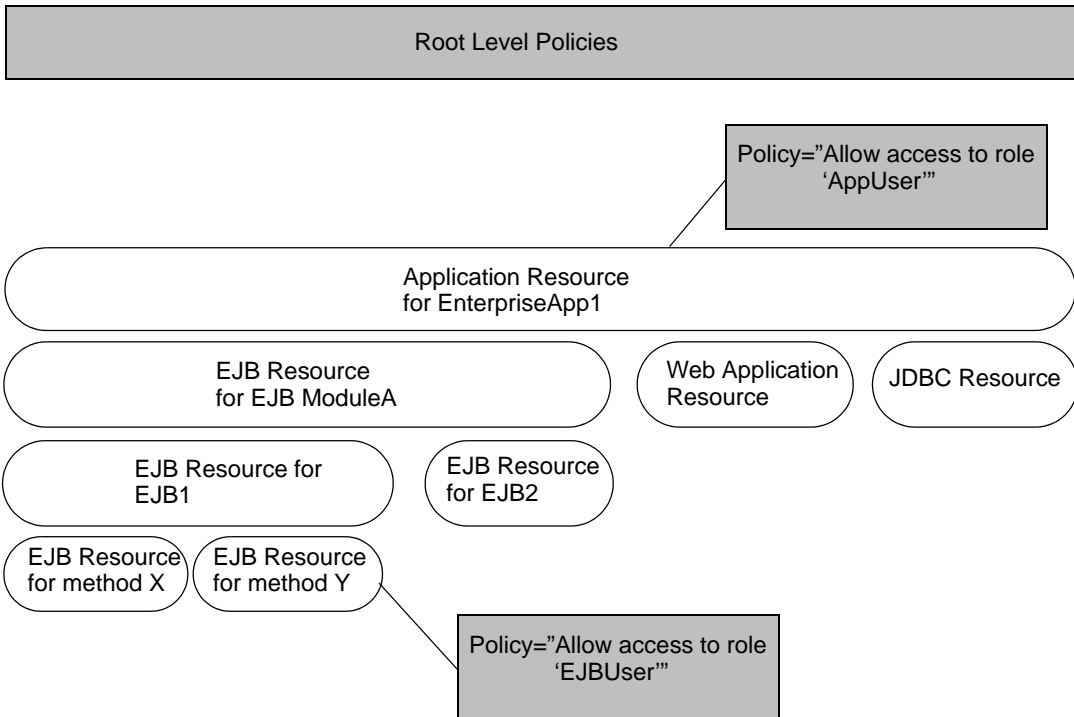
Root Level Policies

Policy=”Allow access to role ‘AppUser’”

Application Resource for EnterpriseApp1

EJB Resource for EJB ModuleA

Web Application Resource

JDBC Resource

EJB Resource for EJB1

EJB Resource for EJB2

EJB Resource for method X

EJB Resource for method Y

Policy=”Allow access to role ‘EJBUser’”